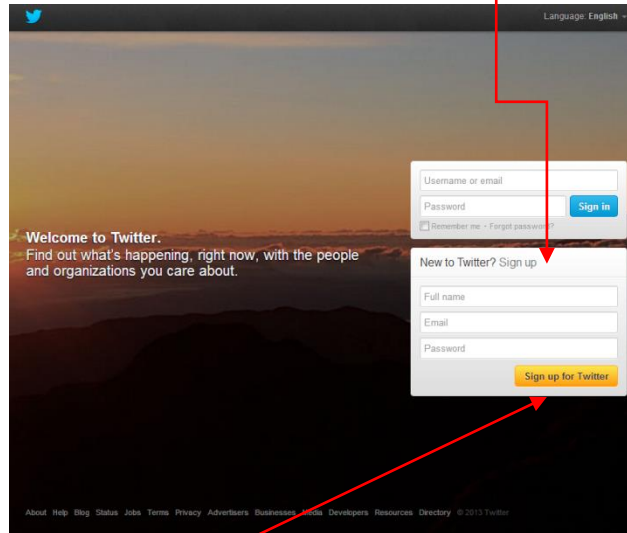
Language: English

Username or email

Password

Sign in

Remember me · Forgot password?

Welcome to Twitter.
Find out what's happening, right now, with the people and organizations you care about.

New to Twitter? Sign up

Full name

Email

Password

Sign up for Twitter

About Help Blog Status Jobs Terms Privacy Advertisers Businesses Media Developers Resources Directory © 2013 Twitter